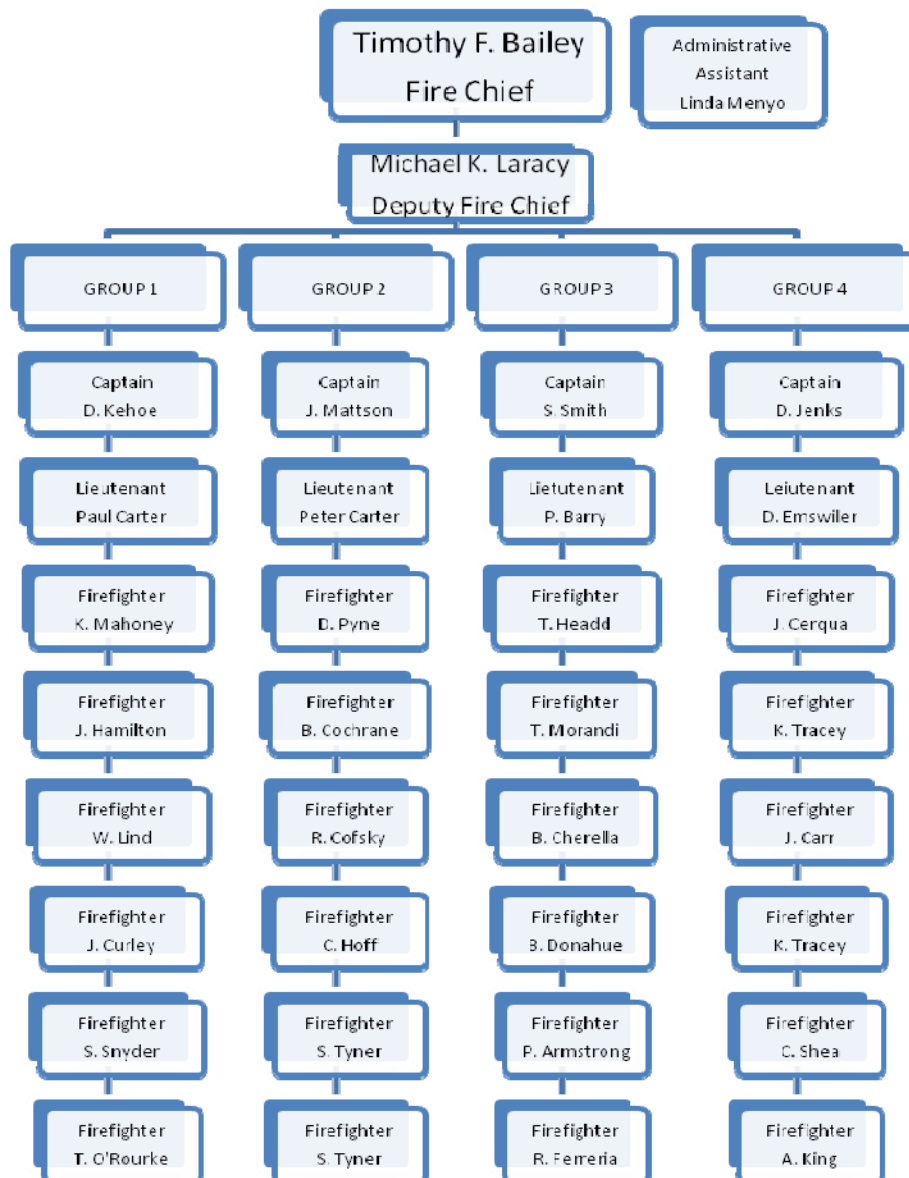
Timothy F. Bailey
Fire Chief

Administrative
Assistant
Linda Menyo

Michael K. Laracy
Deputy Fire Chief

GROUP 1

Captain
D. Kehoe

Lieutenant
Paul Carter

Firefighter
K. Mahoney

Firefighter
J. Hamilton

Firefighter
W. Lind

Firefighter
J. Curley

Firefighter
S. Snyder

Firefighter
T. O'Rourke

GROUP 2

Captain
J. Mattson

Lieutenant
Peter Carter

Firefighter
D. Pyne

Firefighter
B. Cochrane

Firefighter
R. Cofsky

Firefighter
C. Hoff

Firefighter
S. Tyner

Firefighter
S. Tyner

GROUP 3

Captain
S. Smith

Lietutenant
P. Barry

Firefighter
T. Headd

Firefighter
T. Morandi

Firefighter
B. Cherella

Firefighter
B. Donahue

Firefighter
P. Armstrong

Firefighter
R. Ferreria

GROUP 4

Captain
D. Jenks

Leiutenant
D. Emswiler

Firefighter
J. Cerqua

Firefighter
K. Tracey

Firefighter
J. Carr

Firefighter
K. Tracey

Firefighter
C. Shea

Firefighter
A. King